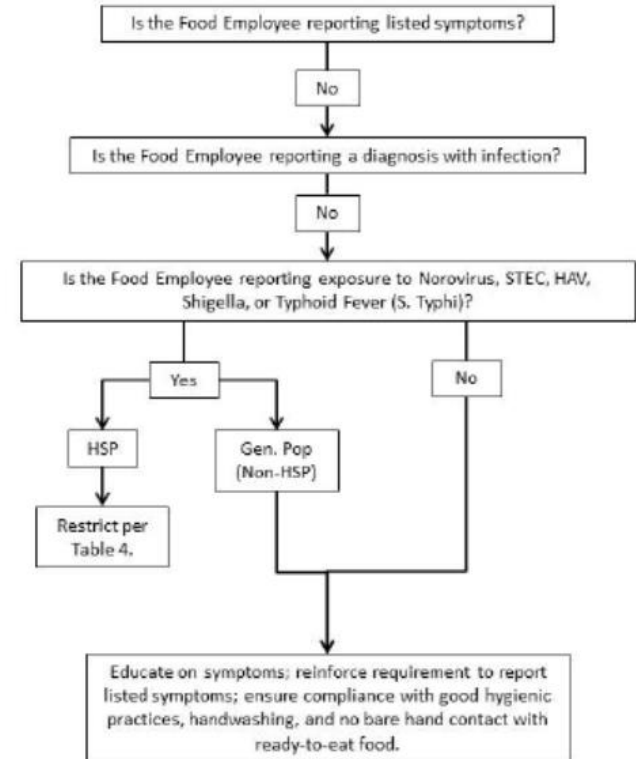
Is the Food Employee reporting listed symptoms?

No

Is the Food Employee reporting a diagnosis with infection?

No

Is the Food Employee reporting exposure to Norovirus, STEC, HAV, Shigella, or Typhoid Fever (S. Typhi)?

Yes

No

HSP

Gen. Pop (Non-HSP)

Restrict per Table 4.

Educate on symptoms; reinforce requirement to report listed symptoms; ensure compliance with good hygienic practices, handwashing, and no bare hand contact with ready-to-eat food.